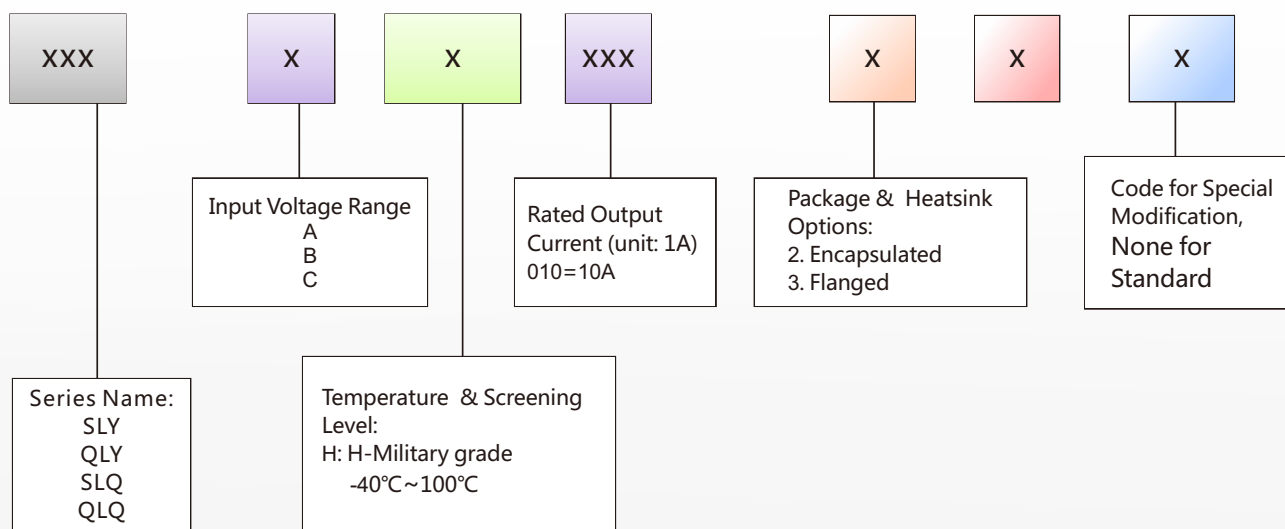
XXX

X

X

XXX

X

X

X

Input Voltage Range
A
B
C

Rated Output Current (unit: 1A)
010=10A

Package & Heatsink Options:
2. Encapsulated
3. Flanged

Code for Special Modification,
None for Standard

Series Name:
SLY
QLY
SLQ
QLQ

Temperature & Screening Level:
H: H-Military grade
-40℃~100℃